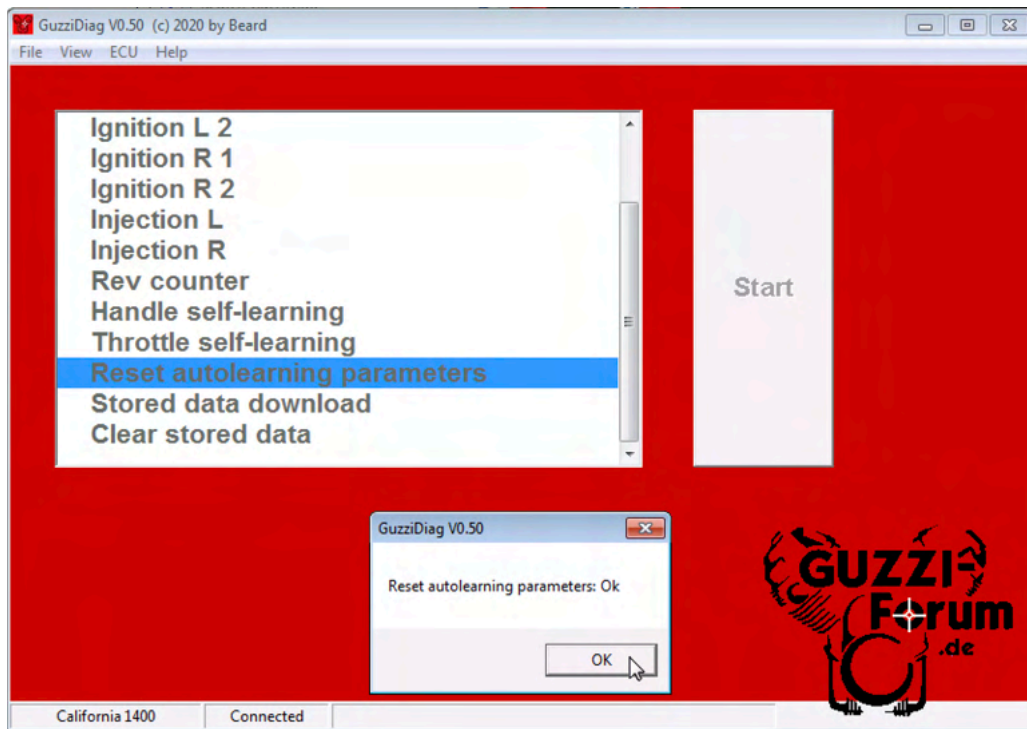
GuzziDiag V0.50 (c) 2020 by Beard

File View ECU Help

Ignition L 2
Ignition R 1
Ignition R 2
Injection L
Injection R
Rev counter
Handle self-learning
Throttle self-learning
Reset autolearning parameters
Stored data download
Clear stored data

Start

GuzziDiag V0.50

Reset autolearning parameters: Ok

OK

GUZZI Forum .de

California 1400

Connected